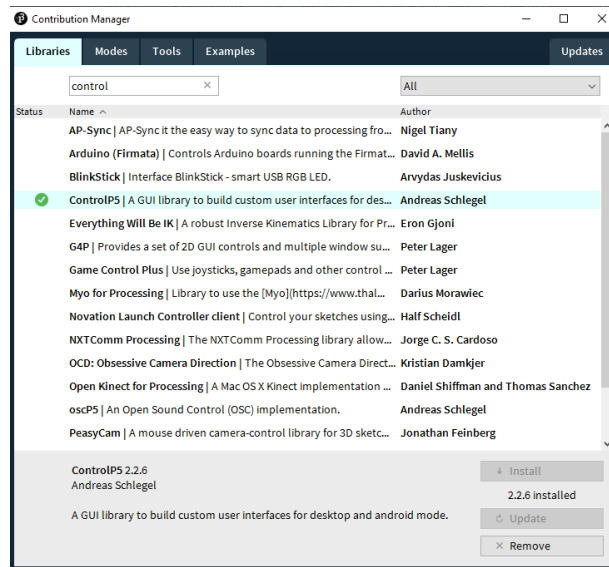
Contribution Manager

Libraries | Modes | Tools | Examples | Updates

control ×

All

| Status | Name | Author |
|---|---|---|
| | AP-Sync \| AP-Sync it the easy way to sync data to processing fro... | Nigel Tiany |
| | Arduino (Firmata) \| Controls Arduino boards running the Firmat... | David A. Mellis |
| | BlinkStick \| Interface BlinkStick - smart USB RGB LED. | Arvydas Juskevicius |
| | ControlP5 \| A GUI library to build custom user interfaces for des... | Andreas Schlegel |
| | Everything Will Be IK \| A robust Inverse Kinematics Library for Pr... | Eron Gjoni |
| | G4P \| Provides a set of 2D GUI controls and multiple window su... | Peter Lager |
| | Game Control Plus \| Use joysticks, gamepads and other control ... | Peter Lager |
| | Myo for Processing \| Library to use the [Myo](https://www.thal... | Darius Morawiec |
| | Novation Launch Controller client \| Control your sketches using... | Half Scheidl |
| | NXTComm Processing \| The NXTComm Processing library allow... | Jorge C. S. Cardoso |
| | OCD: Obsessive Camera Direction \| The Obsessive Camera Direct... | Kristian Damkjer |
| | Open Kinect for Processing \| A Mac OS X Kinect implementation ... | Daniel Shiffman and Thomas Sanchez |
| | oscP5 \| An Open Sound Control (OSC) implementation. | Andreas Schlegel |
| | PeasyCam \| A mouse driven camera-control library for 3D sketc... | Jonathan Feinberg |

ControlP5 2.2.6
Andreas Schlegel

A GUI library to build custom user interfaces for desktop and android mode.

Install
2.2.6 installed
Update
Remove